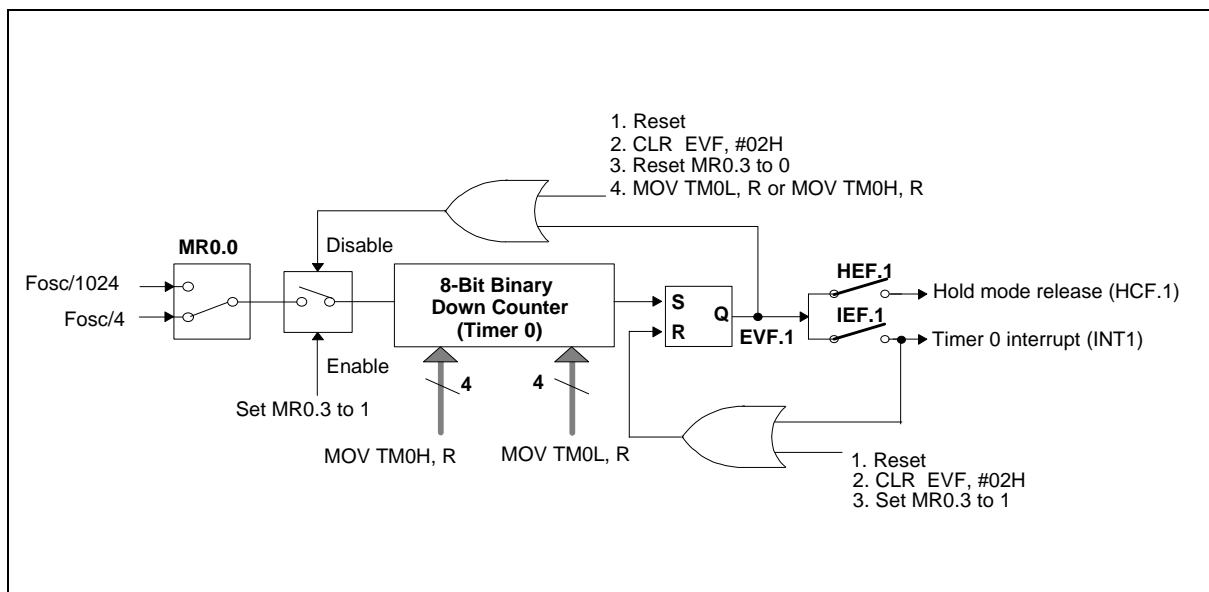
1. Reset
2. CLR EVF, #02H
3. Reset MR0.3 to 0
4. MOV TM0L, R or MOV TM0H, R

MR0.0

Disable

Fosc/1024

Fosc/4

8-Bit Binary Down Counter (Timer 0)

S

Q

R

EVF.1

HEF.1

Hold mode release (HCF.1)

IEF.1

Timer 0 interrupt (INT1)

Enable

Set MR0.3 to 1

4

4

MOV TM0H, R

MOV TM0L, R

1. Reset
2. CLR EVF, #02H
3. Set MR0.3 to 1